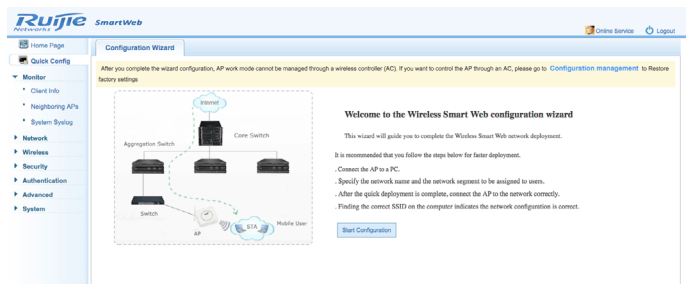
Ruijie Networks SmartWeb

Online Service Logout

Home Page
Quick Config
Monitor
Client Info
Neighboring APs
System Syslog
Network
Wireless
Security
Authentication
Advanced
System

Configuration Wizard

After you complete the wizard configuration, AP work mode cannot be managed through a wireless controller (AC). If you want to control the AP through an AC, please go to Configuration management to Restore factory settings

Internet
Core Switch
Aggregation Switch
Switch
AP
STA
Mobile User

Welcome to the Wireless Smart Web configuration wizard

This wizard will guide you to complete the Wireless Smart Web network deployment.

It is recommended that you follow the steps below for faster deployment.

. Connect the AP to a PC.

. Specify the network name and the network segment to be assigned to users.

. After the quick deployment is complete, connect the AP to the network correctly.

. Finding the correct SSID on the computer indicates the network configuration is correct.

Start Configuration